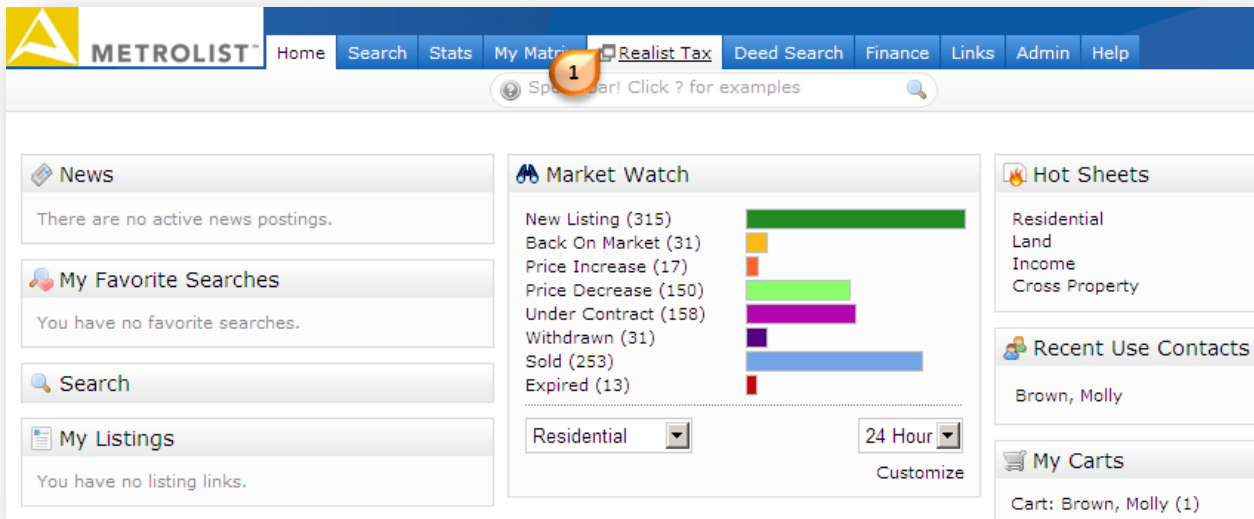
METROLIST™

Home | Search | Stats | My Matri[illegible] | Realist Tax | Deed Search | Finance | Links | Admin | Help

1

Spe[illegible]ar! Click ? for examples

News

There are no active news postings.

My Favorite Searches

You have no favorite searches.

Search

My Listings

You have no listing links.

Market Watch

New Listing (315)
Back On Market (31)
Price Increase (17)
Price Decrease (150)
Under Contract (158)
Withdrawn (31)
Sold (253)
Expired (13)

Residential

24 Hour

Customize

Hot Sheets

Residential
Land
Income
Cross Property

Recent Use Contacts

Brown, Molly

My Carts

Cart: Brown, Molly (1)